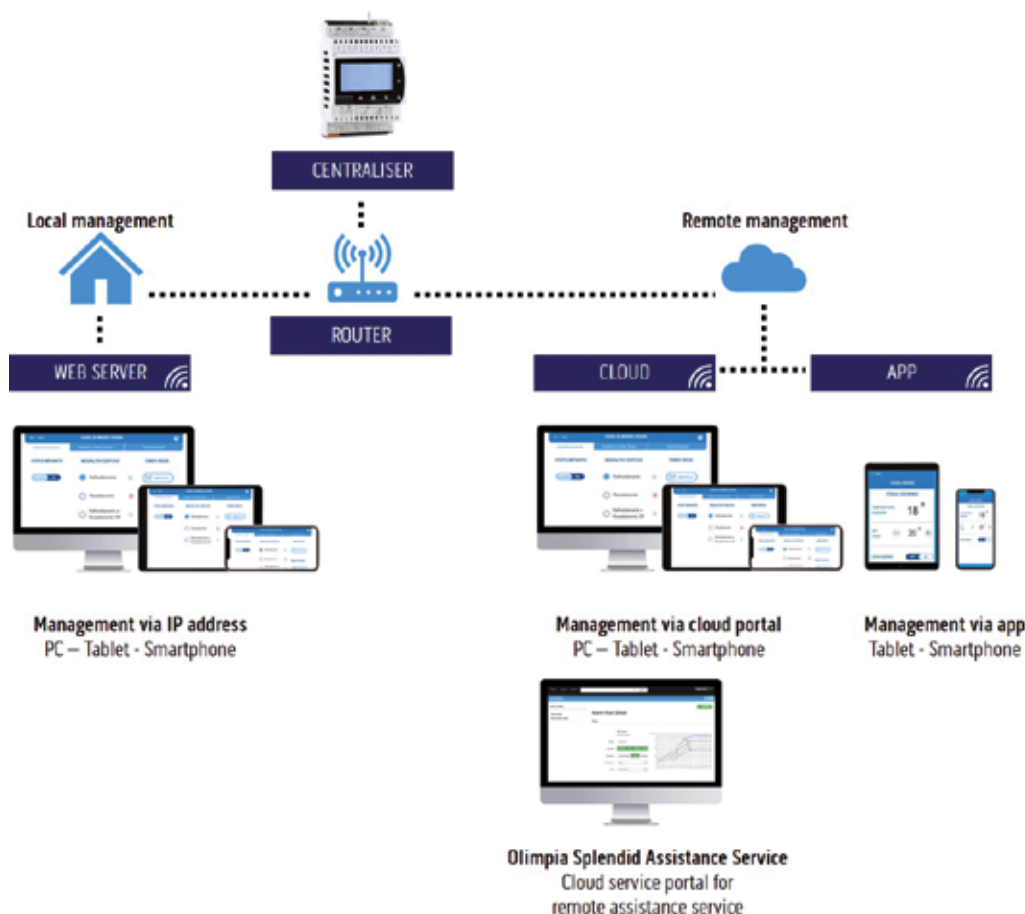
CENTRALISER

Local management

Remote management

ROUTER

WEB SERVER

CLOUD

APP

Management via IP address
PC – Tablet - Smartphone

Management via cloud portal
PC – Tablet - Smartphone

Management via app
Tablet - Smartphone

Olimpia Splendid Assistance Service
Cloud service portal for
remote assistance service